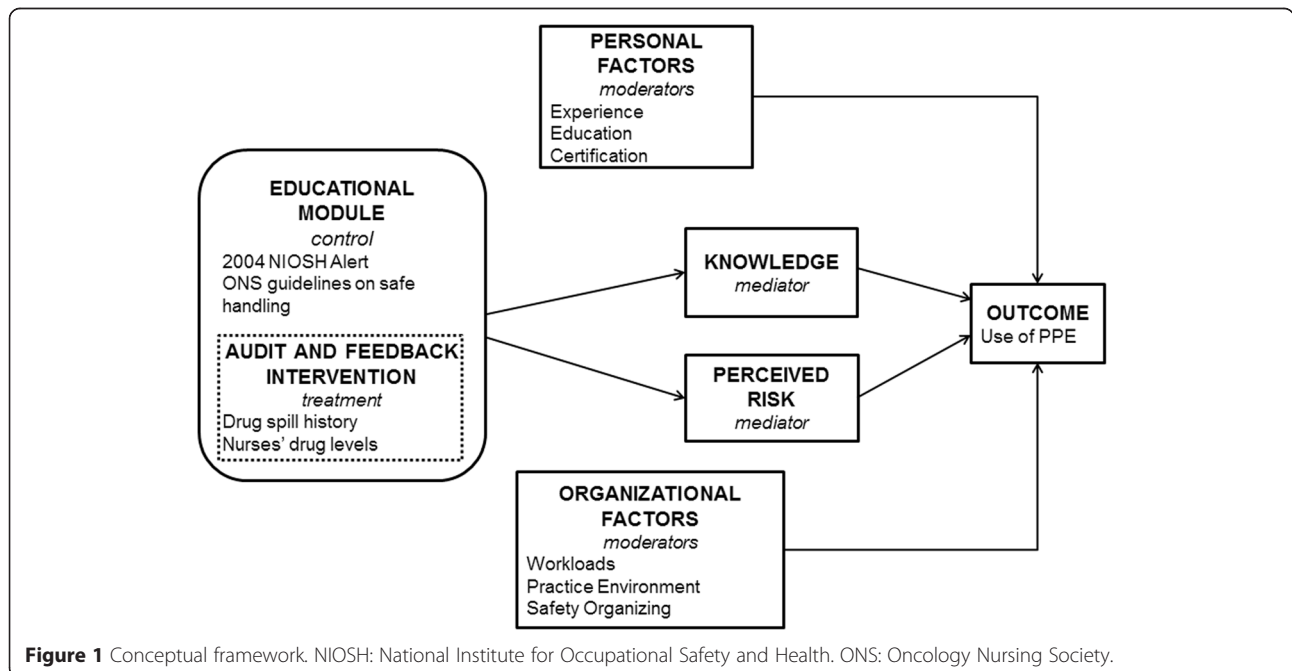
PERSONAL FACTORS
moderators
Experience
Education
Certification

EDUCATIONAL MODULE
control
2004 NIOSH Alert
ONS guidelines on safe handling

AUDIT AND FEEDBACK INTERVENTION
treatment
Drug spill history
Nurses' drug levels

KNOWLEDGE
mediator

PERCEIVED RISK
mediator

OUTCOME
Use of PPE

ORGANIZATIONAL FACTORS
moderators
Workloads
Practice Environment
Safety Organizing

**Figure 1** Conceptual framework. NIOSH: National Institute for Occupational Safety and Health. ONS: Oncology Nursing Society.